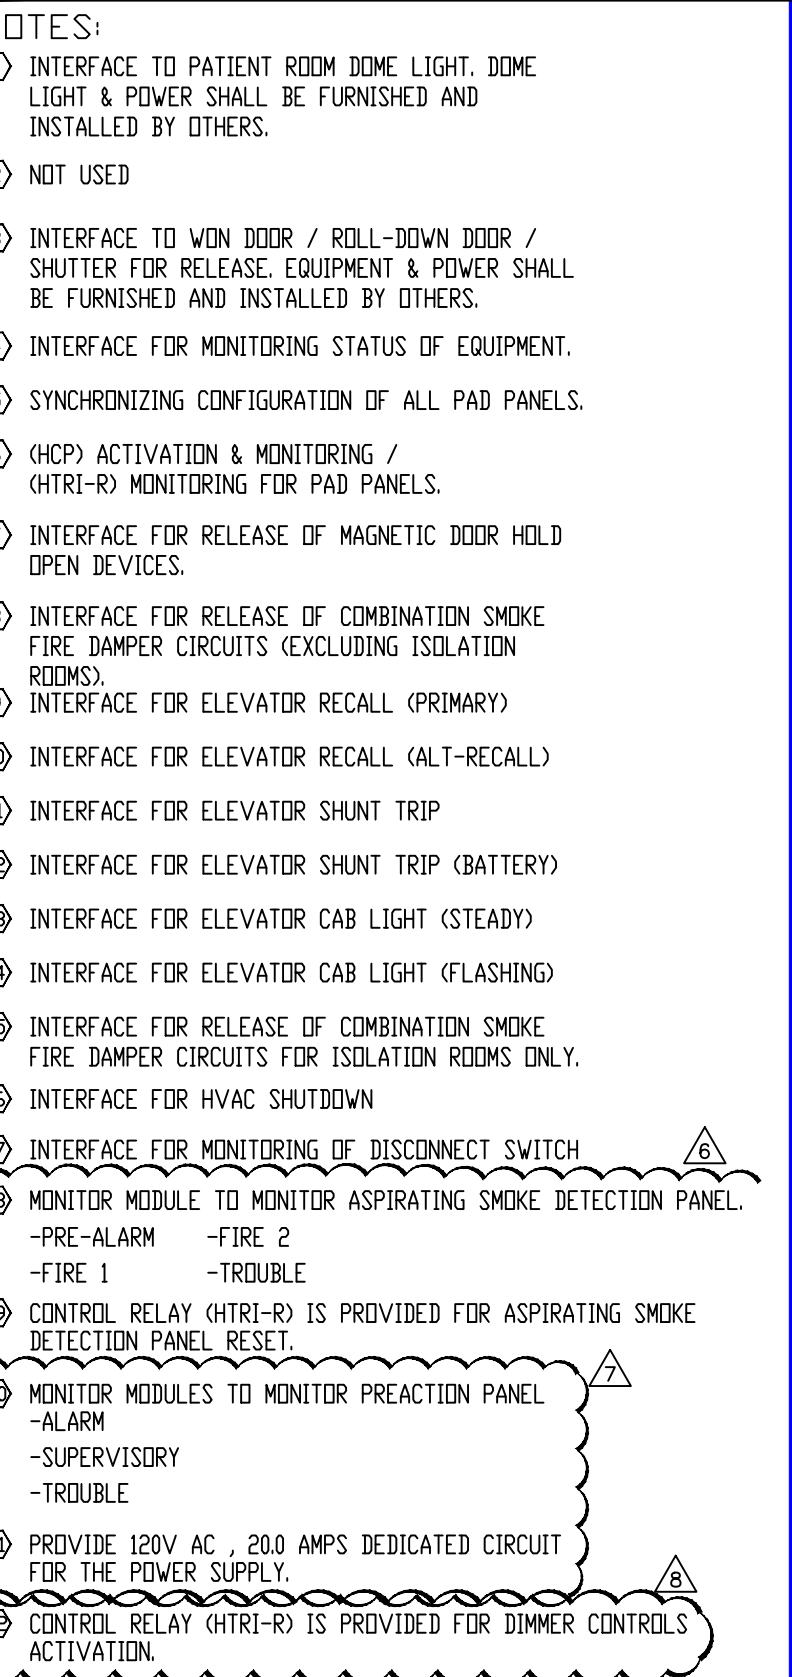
OTES:

INTERFACE TO PATIENT ROOM DOME LIGHT. DOME LIGHT & POWER SHALL BE FURNISHED AND INSTALLED BY OTHERS.

NOT USED

INTERFACE TO WON DOOR / ROLL-DOWN DOOR / SHUTTER FOR RELEASE. EQUIPMENT & POWER SHALL BE FURNISHED AND INSTALLED BY OTHERS.

INTERFACE FOR MONITORING STATUS OF EQUIPMENT.

SYNCHRONIZING CONFIGURATION OF ALL PAD PANELS.

(HCP) ACTIVATION & MONITORING / (HTRI-R) MONITORING FOR PAD PANELS.

INTERFACE FOR RELEASE OF MAGNETIC DOOR HOLD OPEN DEVICES.

INTERFACE FOR RELEASE OF COMBINATION SMOKE FIRE DAMPER CIRCUITS (EXCLUDING ISOLATION ROOMS).

INTERFACE FOR ELEVATOR RECALL (PRIMARY)

INTERFACE FOR ELEVATOR RECALL (ALT-RECALL)

INTERFACE FOR ELEVATOR SHUNT TRIP

INTERFACE FOR ELEVATOR SHUNT TRIP (BATTERY)

INTERFACE FOR ELEVATOR CAB LIGHT (STEADY)

INTERFACE FOR ELEVATOR CAB LIGHT (FLASHING)

INTERFACE FOR RELEASE OF COMBINATION SMOKE FIRE DAMPER CIRCUITS FOR ISOLATION ROOMS ONLY.

INTERFACE FOR HVAC SHUTDOWN

INTERFACE FOR MONITORING OF DISCONNECT SWITCH 6

MONITOR MODULE TO MONITOR ASPIRATING SMOKE DETECTION PANEL.
-PRE-ALARM -FIRE 2
-FIRE 1 -TROUBLE

CONTROL RELAY (HTRI-R) IS PROVIDED FOR ASPIRATING SMOKE DETECTION PANEL RESET.

7

MONITOR MODULES TO MONITOR PREACTION PANEL
-ALARM
-SUPERVISORY
-TROUBLE

PROVIDE 120V AC , 20.0 AMPS DEDICATED CIRCUIT FOR THE POWER SUPPLY.

8

CONTROL RELAY (HTRI-R) IS PROVIDED FOR DIMMER CONTROLS ACTIVATION.